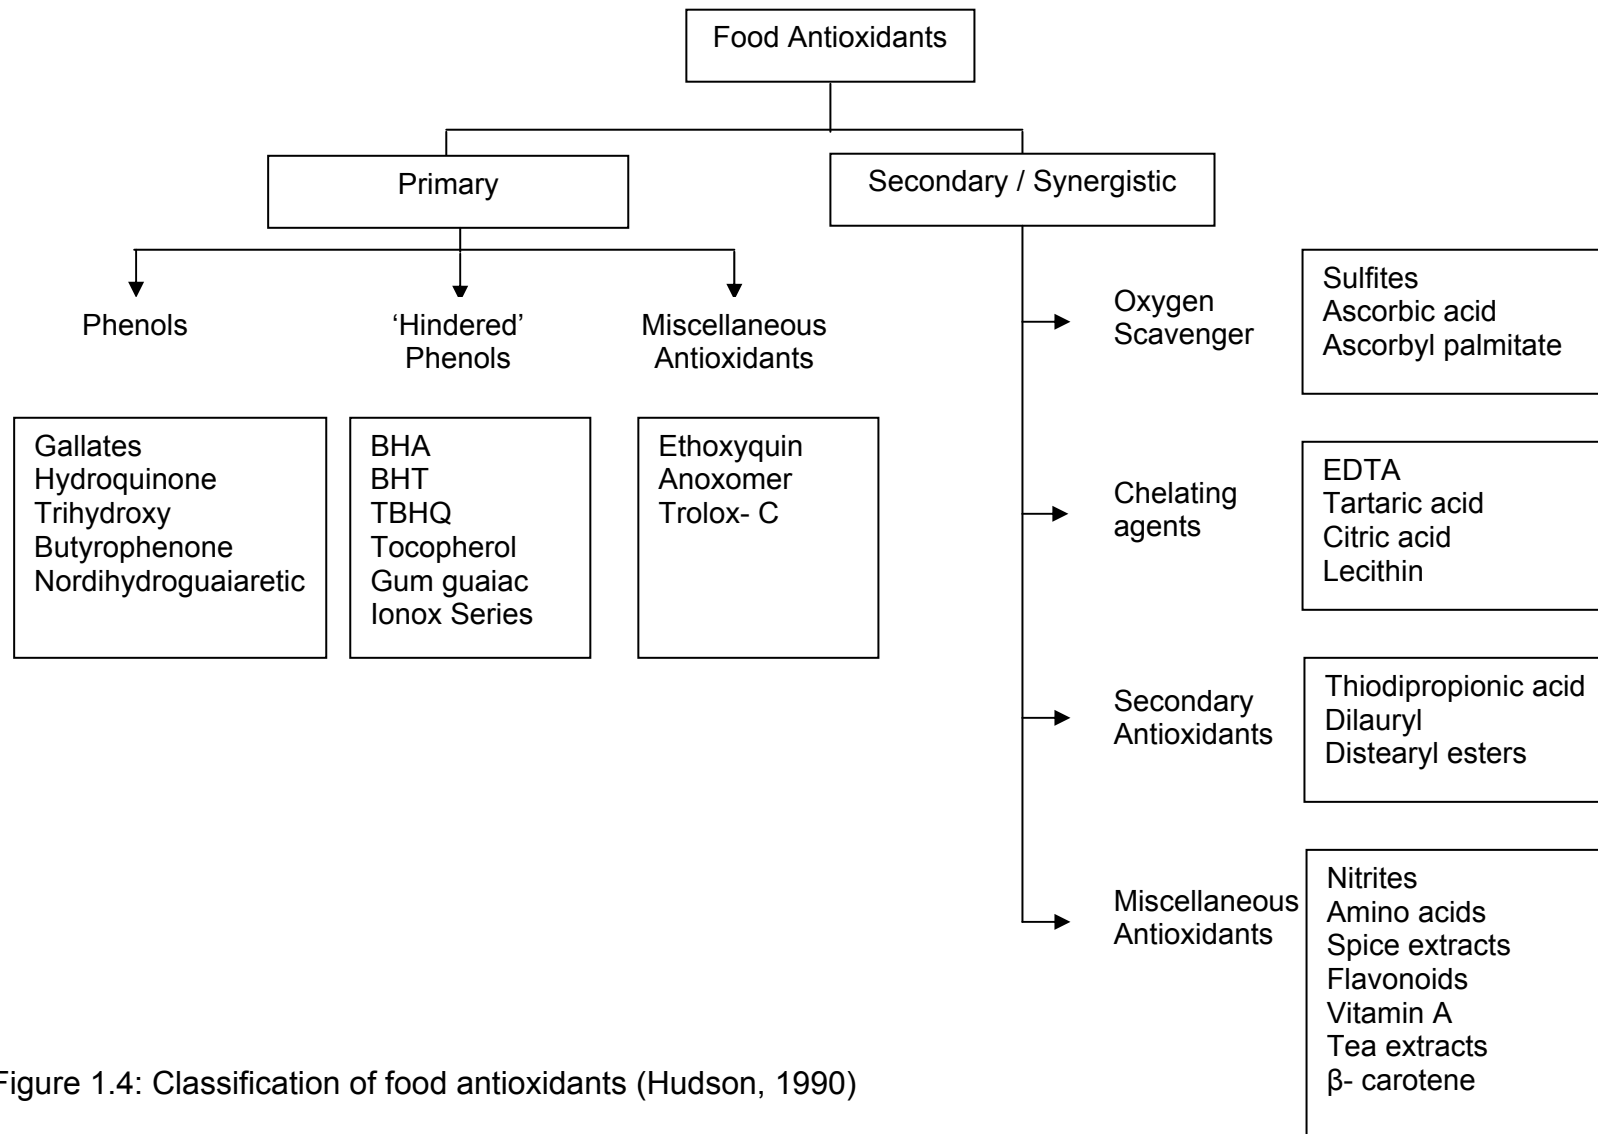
Food Antioxidants

Primary

Secondary / Synergistic

Phenols

'Hindered' Phenols

Miscellaneous Antioxidants

Gallates
Hydroquinone
Trihydroxy
Butyrophenone
Nordihydroguaiaretic

BHA
BHT
TBHQ
Tocopherol
Gum guaiac
Ionox Series

Ethoxyquin
Anoxomer
Trolox- C

Oxygen Scavenger

Sulfites
Ascorbic acid
Ascorbyl palmitate

Chelating agents

EDTA
Tartaric acid
Citric acid
Lecithin

Secondary Antioxidants

Thiodipropionic acid
Dilauryl
Distearyl esters

Miscellaneous Antioxidants

Nitrites
Amino acids
Spice extracts
Flavonoids
Vitamin A
Tea extracts
β- carotene

Figure 1.4: Classification of food antioxidants (Hudson, 1990)